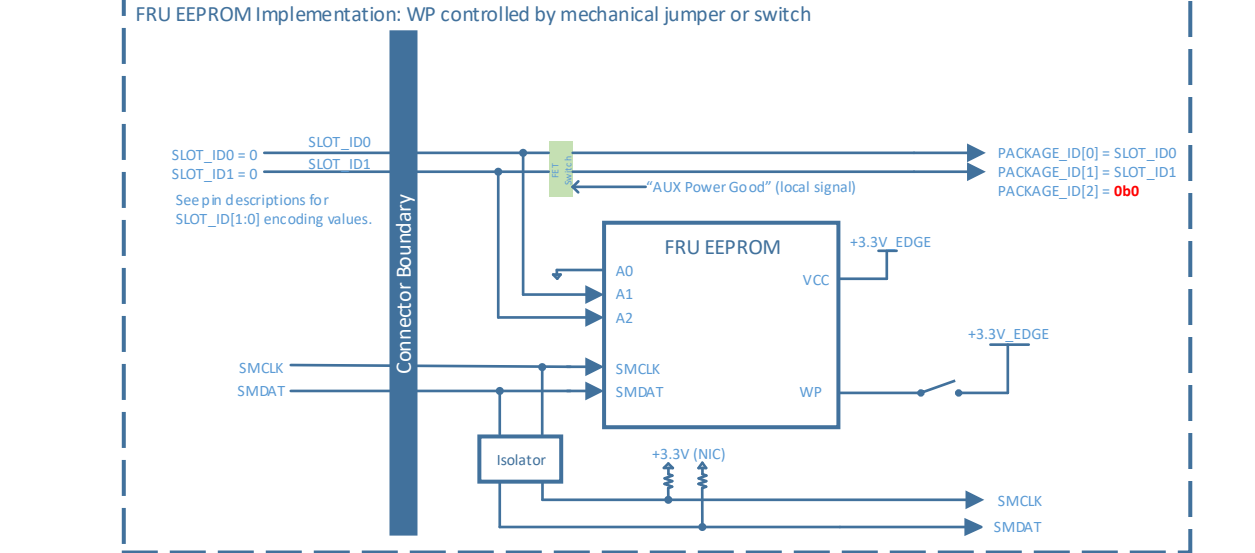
FRU EEPROM Implementation: WP controlled by mechanical jumper or switch

SLOT_ID0 = 0
SLOT_ID1 = 0

See pin descriptions for SLOT_ID[1:0] encoding values.

SLOT_ID0
SLOT_ID1

Connector Boundary

FET Switch

"AUX Power Good" (local signal)

PACKAGE_ID[0] = SLOT_ID0
PACKAGE_ID[1] = SLOT_ID1
PACKAGE_ID[2] = 0b0

FRU EEPROM

A0
A1
A2
SMCLK
SMDAT
VCC
WP

+3.3V_EDGE

+3.3V_EDGE

SMCLK
SMDAT

Isolator

+3.3V (NIC)

SMCLK
SMDAT